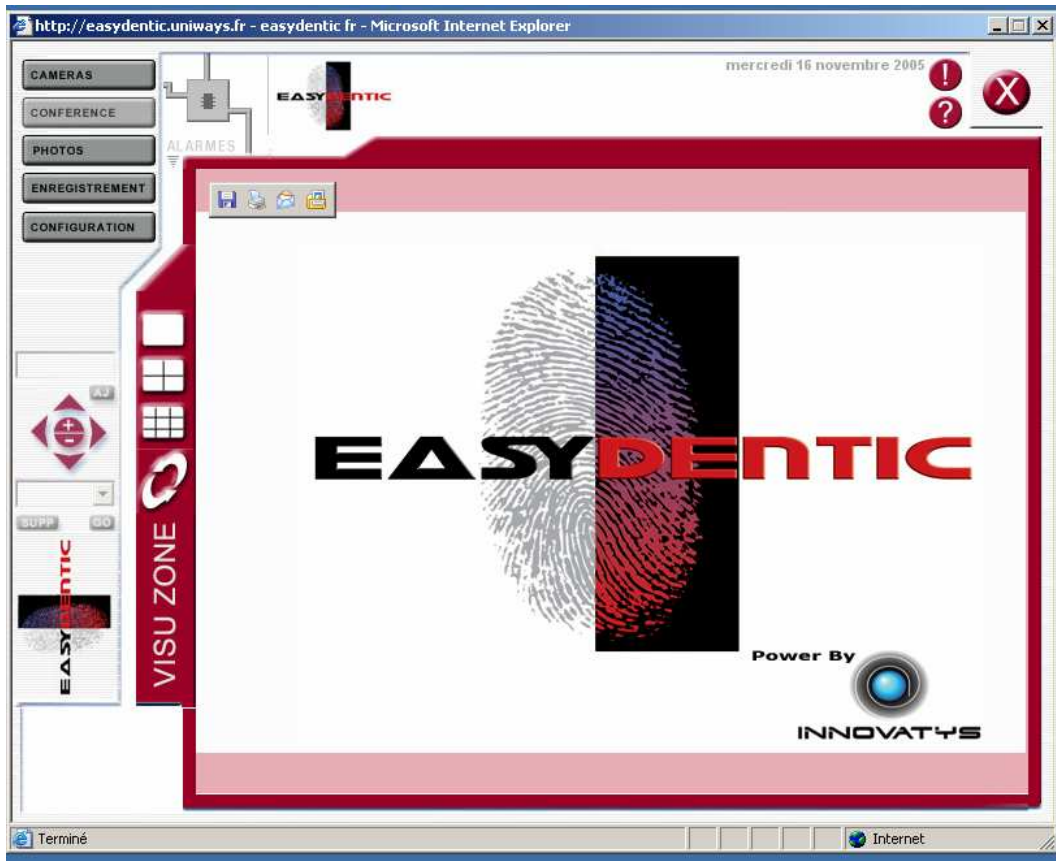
http://easydentic.uniways.fr - easydentic fr - Microsoft Internet Explorer

CAMERAS
CONFERENCE
PHOTOS
ENREGISTREMENT
CONFIGURATION

ALARMES

EASYDENTIC

mercredi 16 novembre 2005

AJ

SUPP GO

EASYDENTIC

VISU ZONE

EASYDENTIC

Power By

INNOVATYS

Terminé

Internet